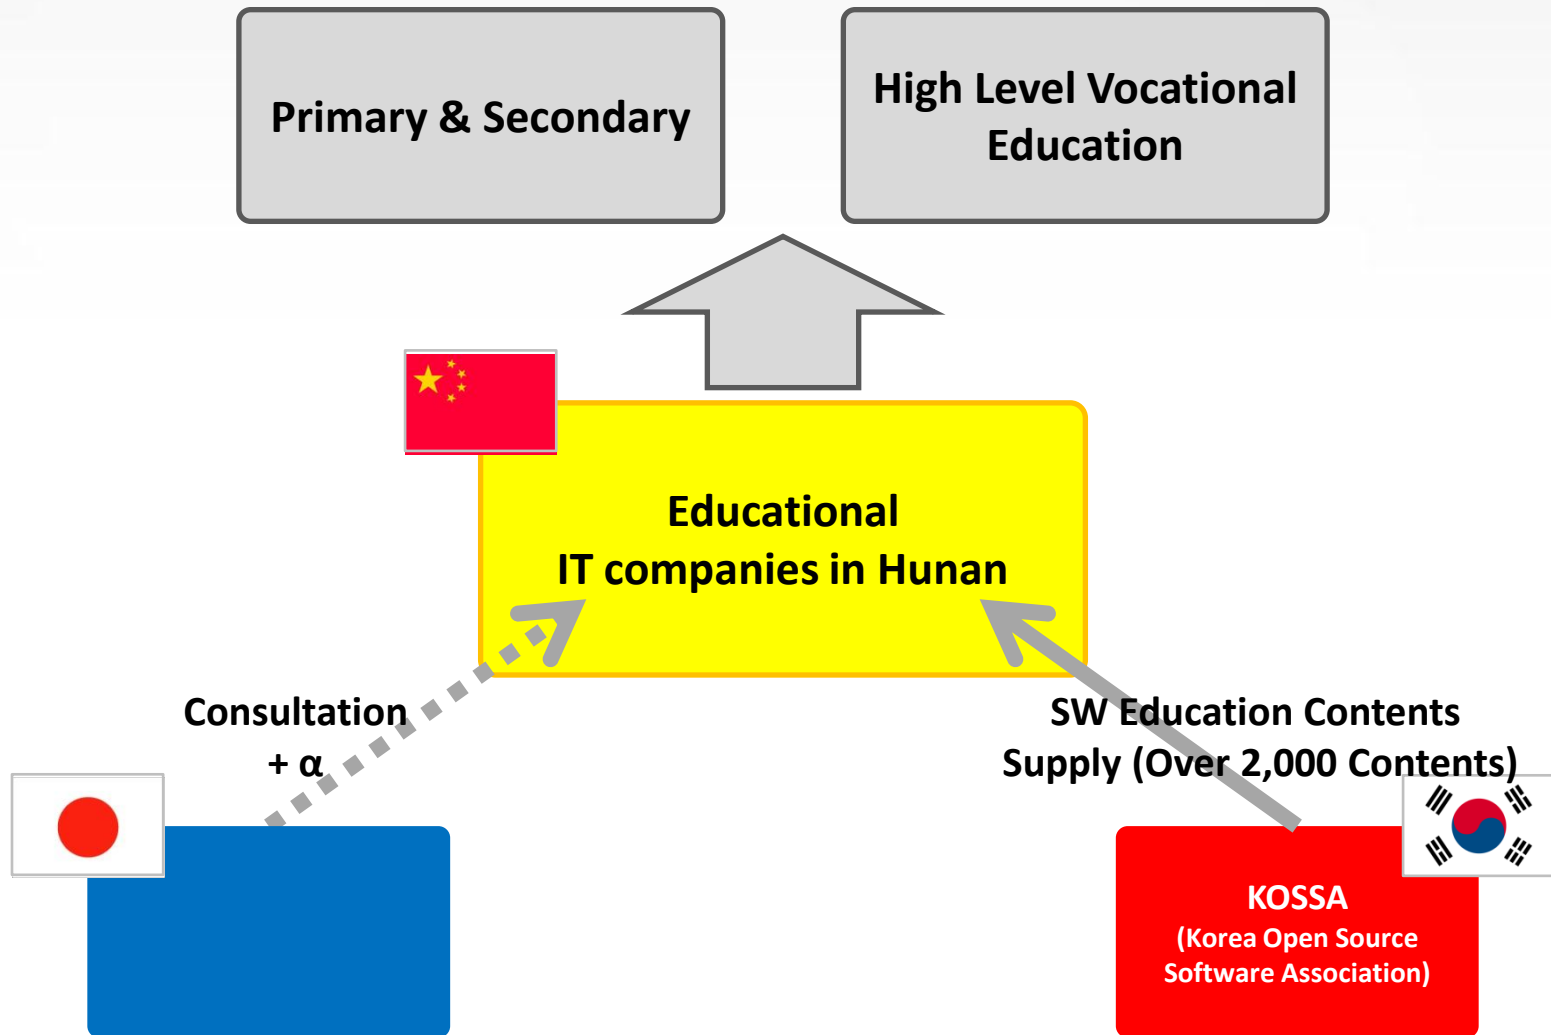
Primary & Secondary

High Level Vocational Education

Educational IT companies in Hunan

Consultation + α

SW Education Contents Supply (Over 2,000 Contents)

KOSSA
(Korea Open Source Software Association)